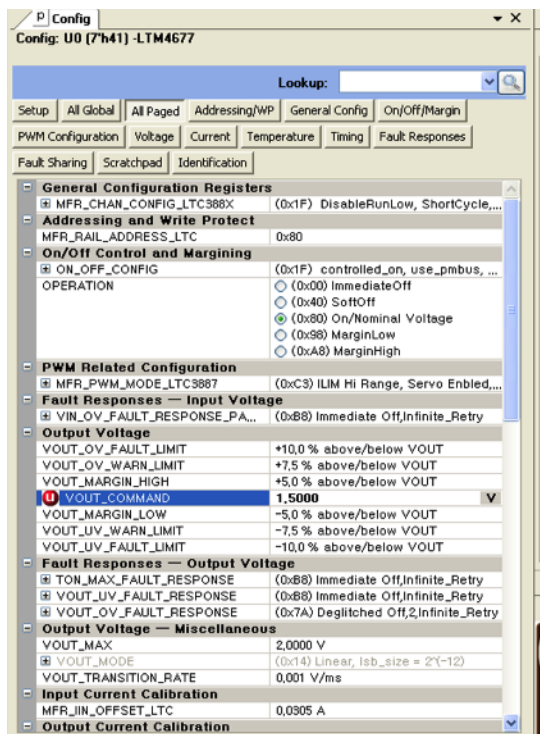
P Config
Config: U0 (7'h41) -LTM4677

Lookup:

Setup | All Global | All Paged | Addressing/WP | General Config | On/Off/Margin
PWM Configuration | Voltage | Current | Temperature | Timing | Fault Responses
Fault Sharing | Scratchpad | Identification

| | |
|---|---|
| **General Configuration Registers** | |
| ⊞ MFR_CHAN_CONFIG_LTC388X | (0x1F) DisableRunLow, ShortCycle,... |
| **Addressing and Write Protect** | |
| MFR_RAIL_ADDRESS_LTC | 0x80 |
| **On/Off Control and Margining** | |
| ⊞ ON_OFF_CONFIG | (0x1F) controlled_on, use_pmbus, ... |
| OPERATION | (0x00) ImmediateOff<br>(0x40) SoftOff<br>(0x80) On/Nominal Voltage<br>(0x98) MarginLow<br>(0xA8) MarginHigh |
| **PWM Related Configuration** | |
| ⊞ MFR_PWM_MODE_LTC3887 | (0xC3) ILIM Hi Range, Servo Enbled,... |
| **Fault Responses — Input Voltage** | |
| ⊞ VIN_OV_FAULT_RESPONSE_PA... | (0xB8) Immediate Off,Infinite_Retry |
| **Output Voltage** | |
| VOUT_OV_FAULT_LIMIT | +10,0 % above/below VOUT |
| VOUT_OV_WARN_LIMIT | +7,5 % above/below VOUT |
| VOUT_MARGIN_HIGH | +5,0 % above/below VOUT |
| U VOUT_COMMAND | 1,5000 V |
| VOUT_MARGIN_LOW | -5,0 % above/below VOUT |
| VOUT_UV_WARN_LIMIT | -7,5 % above/below VOUT |
| VOUT_UV_FAULT_LIMIT | -10,0 % above/below VOUT |
| **Fault Responses — Output Voltage** | |
| ⊞ TON_MAX_FAULT_RESPONSE | (0xB8) Immediate Off,Infinite_Retry |
| ⊞ VOUT_UV_FAULT_RESPONSE | (0xB8) Immediate Off,Infinite_Retry |
| ⊞ VOUT_OV_FAULT_RESPONSE | (0x7A) Deglitched Off,2,Infinite_Retry |
| **Output Voltage — Miscellaneous** | |
| VOUT_MAX | 2,0000 V |
| ⊞ VOUT_MODE | (0x14) Linear, lsb_size = 2^(-12) |
| VOUT_TRANSITION_RATE | 0,001 V/ms |
| **Input Current Calibration** | |
| MFR_IIN_OFFSET_LTC | 0,0305 A |
| **Output Current Calibration** | |